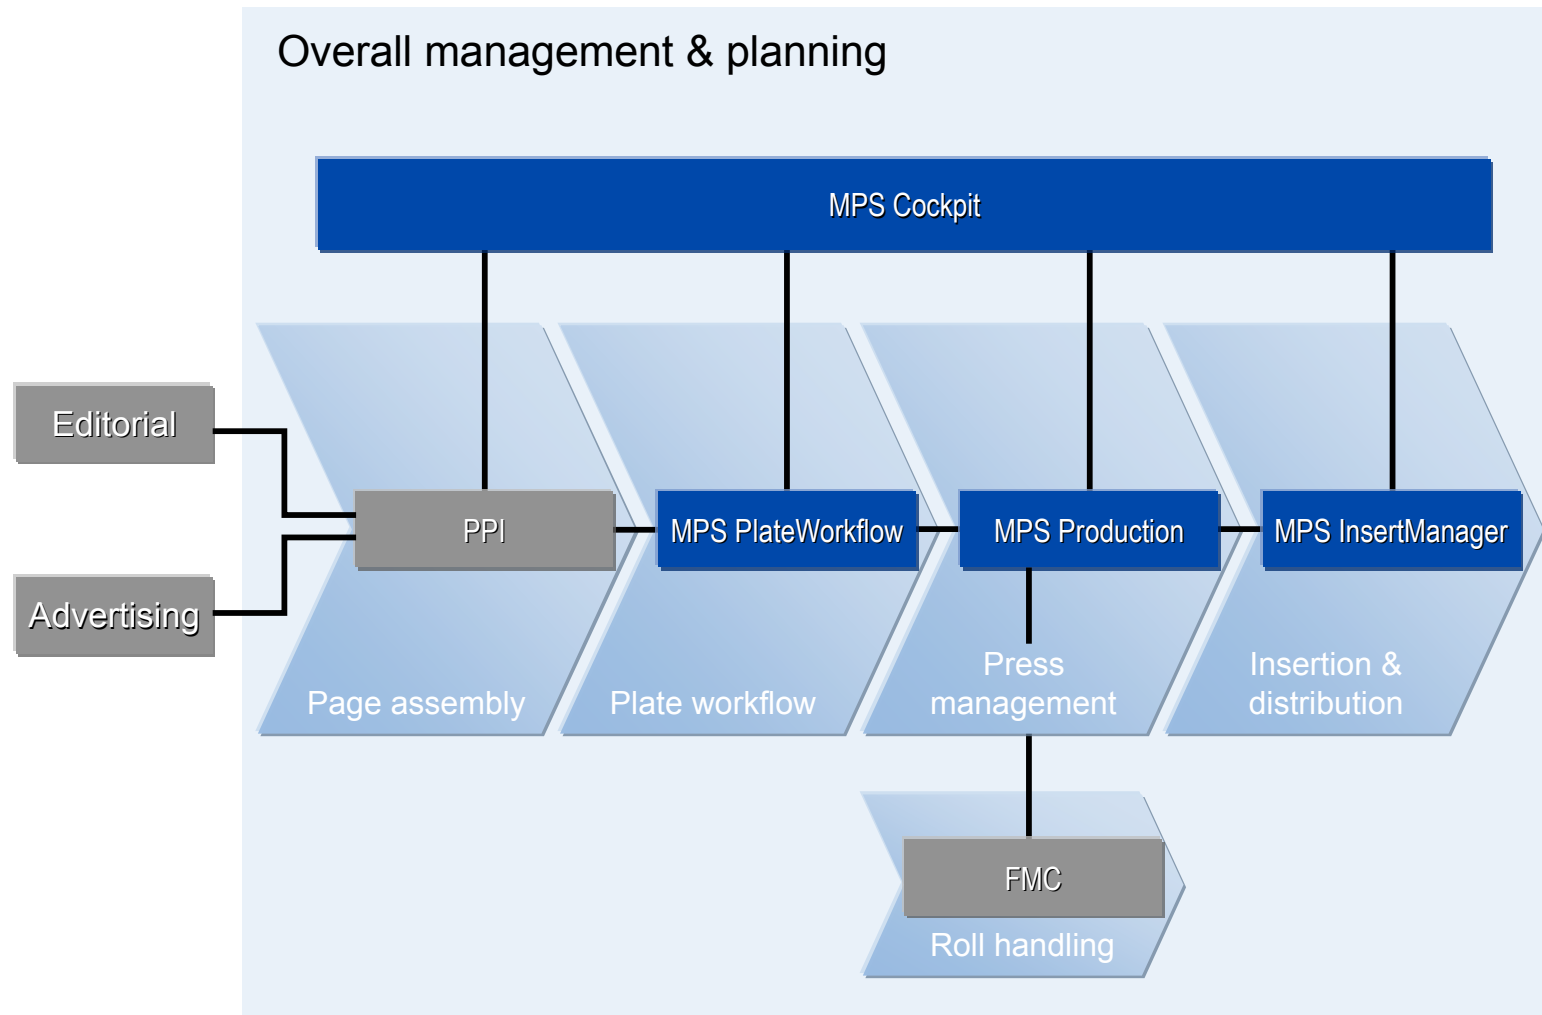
Overall management & planning

MPS Cockpit

Editorial

Advertising

PPI

MPS PlateWorkflow

MPS Production

MPS InsertManager

Page assembly

Plate workflow

Press management

Insertion & distribution

FMC

Roll handling